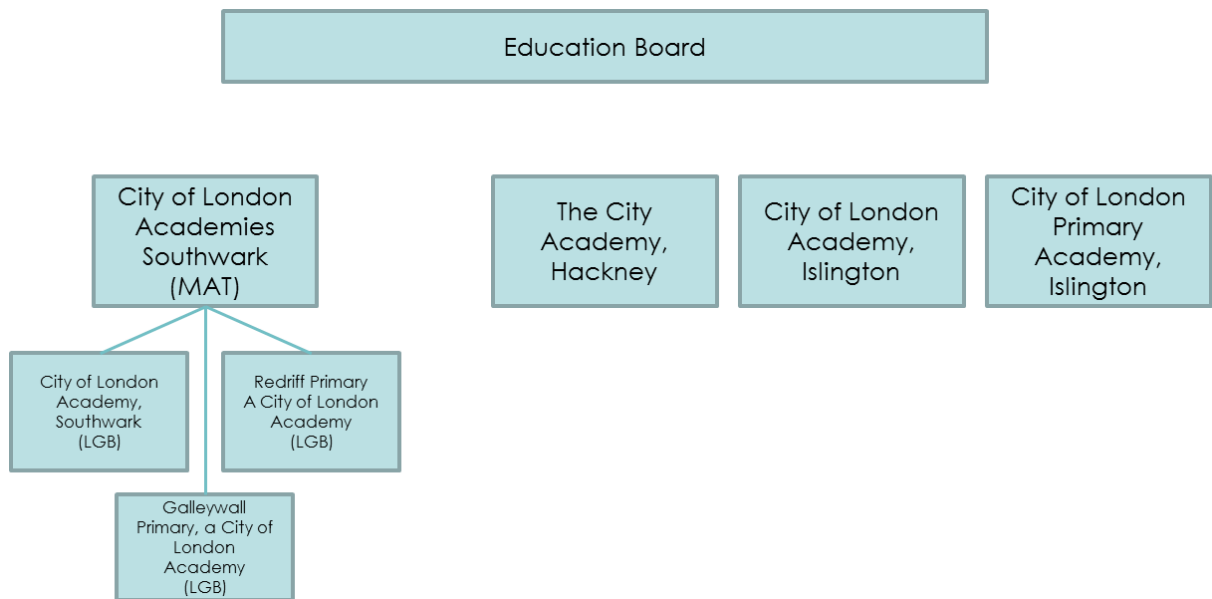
Education Board

City of London Academies Southwark (MAT)

City of London Academy, Southwark (LGB)

Redriff Primary A City of London Academy (LGB)

Galleywall Primary, a City of London Academy (LGB)

The City Academy, Hackney

City of London Academy, Islington

City of London Primary Academy, Islington